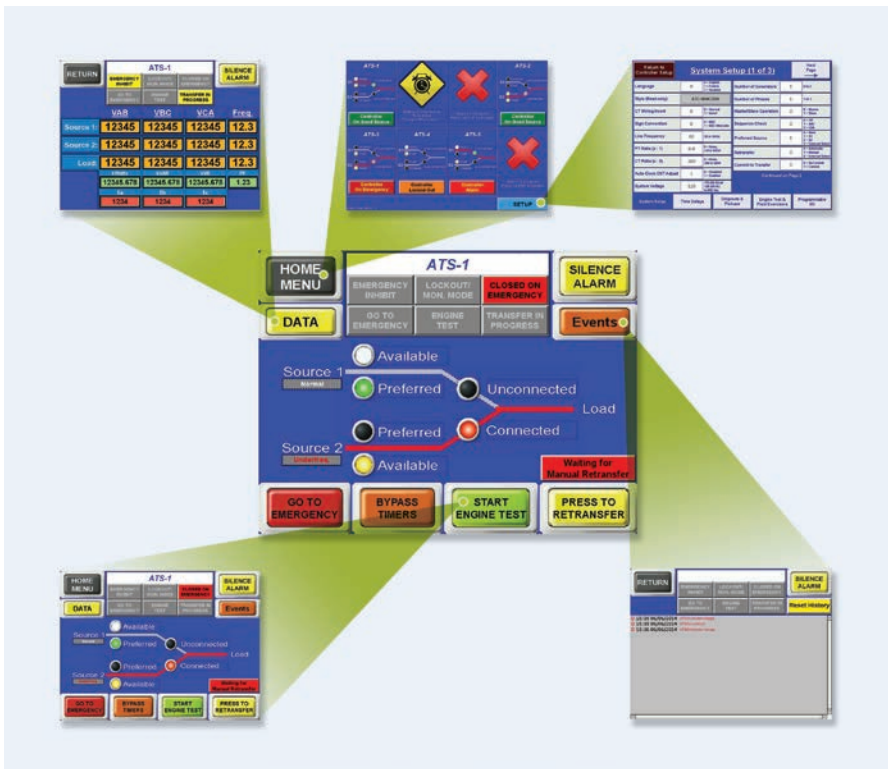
RETURN

ATS-1

EMERGENCY INHIBIT

LOCKOUT/ MON. MODE

CLOSED ON EMERGENCY

GO TO EMERGENCY

ENGINE TEST

TRANSFER IN PROGRESS

SILENCE ALARM

| | VAB | VBC | VCA | Freq. |
|---|---|---|---|---|
| Source 1: | 12345 | 12345 | 12345 | 12.3 |
| Source 2: | 12345 | 12345 | 12345 | 12.3 |
| Load: | 12345 | 12345 | 12345 | 12.3 |
| | 12345.678 | 12345.678 | 12345.678 | 1.23 |
| | 1234 | 1234 | 1234 | |

ATS-1

ATS-2

ATS-3

ATS-4

ATS-5

Controller On Good Source

Controller On Good Source

Controller On Emergency

Controller Locked Out

Controller Alarm

SETUP

Return to Controller Setup

System Setup (1 of 3)

Next Page

Language

Number of Generators

Nom (Nominal)

Number of Phases

CT Wiring/Scale

Master/Slave Operation

Sign Convention

Sequence Check

Line Frequency

Preferred Source

PT Ratio

Commit to Transfer

CT Ratio

Auto Clock DST Adjust

System Voltage

Continued on Page 2

System Setup

Time Delays

Diagnosis & Pictures

Engine Test & Plant Exercisers

Programmable I/O

HOME MENU

ATS-1

EMERGENCY INHIBIT

LOCKOUT/ MON. MODE

CLOSED ON EMERGENCY

SILENCE ALARM

DATA

GO TO EMERGENCY

ENGINE TEST

TRANSFER IN PROGRESS

Events

Source 1
Normal

Available

Preferred

Unconnected

Load

Source 2
Emergency

Preferred

Connected

Available

Waiting for Manual Retransfer

GO TO EMERGENCY

BYPASS TIMERS

START ENGINE TEST

PRESS TO RETRANSFER

HOME MENU

ATS-1

EMERGENCY INHIBIT

LOCKOUT/ MON. MODE

CLOSED ON EMERGENCY

SILENCE ALARM

DATA

GO TO EMERGENCY

ENGINE TEST

TRANSFER IN PROGRESS

Events

Source 1

Available

Preferred

Unconnected

Load

Source 2

Preferred

Connected

Available

Waiting for Manual Retransfer

GO TO EMERGENCY

BYPASS TIMERS

START ENGINE TEST

PRESS TO RETRANSFER

RETURN

EMERGENCY INHIBIT

LOCKOUT/ MON. MODE

CLOSED ON EMERGENCY

GO TO EMERGENCY

ENGINE TEST

TRANSFER IN PROGRESS

SILENCE ALARM

Reset History

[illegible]